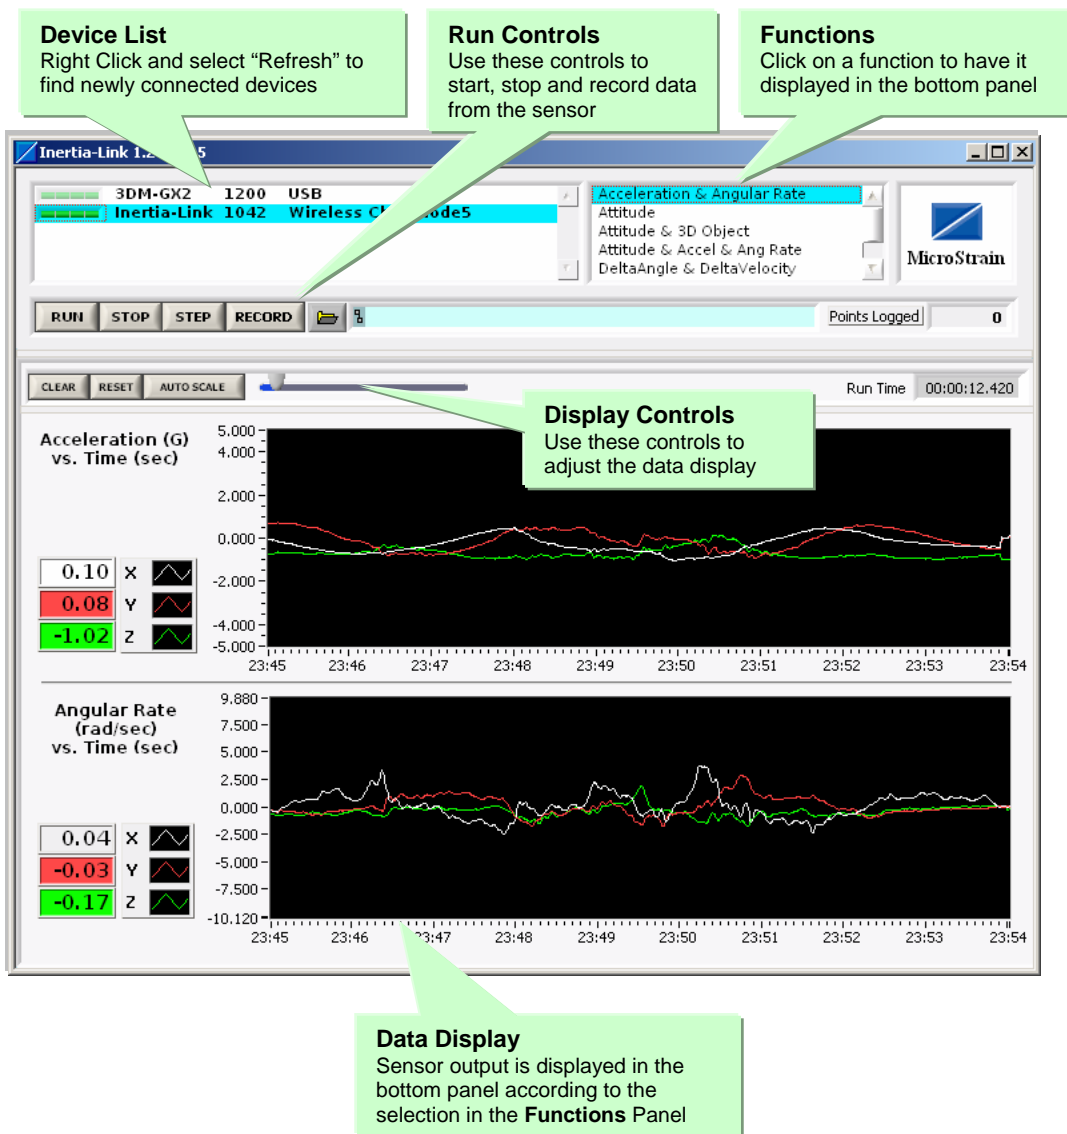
**Device List**
Right Click and select “Refresh” to find newly connected devices

**Run Controls**
Use these controls to start, stop and record data from the sensor

**Functions**
Click on a function to have it displayed in the bottom panel

Inertia-Link 1.2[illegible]5

3DM-GX2 1200 USB
Inertia-Link 1042 Wireless C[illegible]ode5

Acceleration & Angular Rate
Attitude
Attitude & 3D Object
Attitude & Accel & Ang Rate
DeltaAngle & DeltaVelocity

MicroStrain

RUN STOP STEP RECORD

Points Logged 0

CLEAR RESET AUTO SCALE

Run Time 00:00:12.420

**Display Controls**
Use these controls to adjust the data display

Acceleration (G) vs. Time (sec)

5.000
4.000
2.000
0.000
-2.000
-4.000
-5.000

0.10 X
0.08 Y
-1.02 Z

23:45 23:46 23:47 23:48 23:49 23:50 23:51 23:52 23:53 23:54

Angular Rate (rad/sec) vs. Time (sec)

9.880
7.500
5.000
2.500
0.000
-2.500
-5.000
-7.500
-10.120

0.04 X
-0.03 Y
-0.17 Z

23:45 23:46 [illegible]3:47 23:48 23:49 23:50 23:51 23:52 23:53 23:54

**Data Display**
Sensor output is displayed in the bottom panel according to the selection in the **Functions** Panel